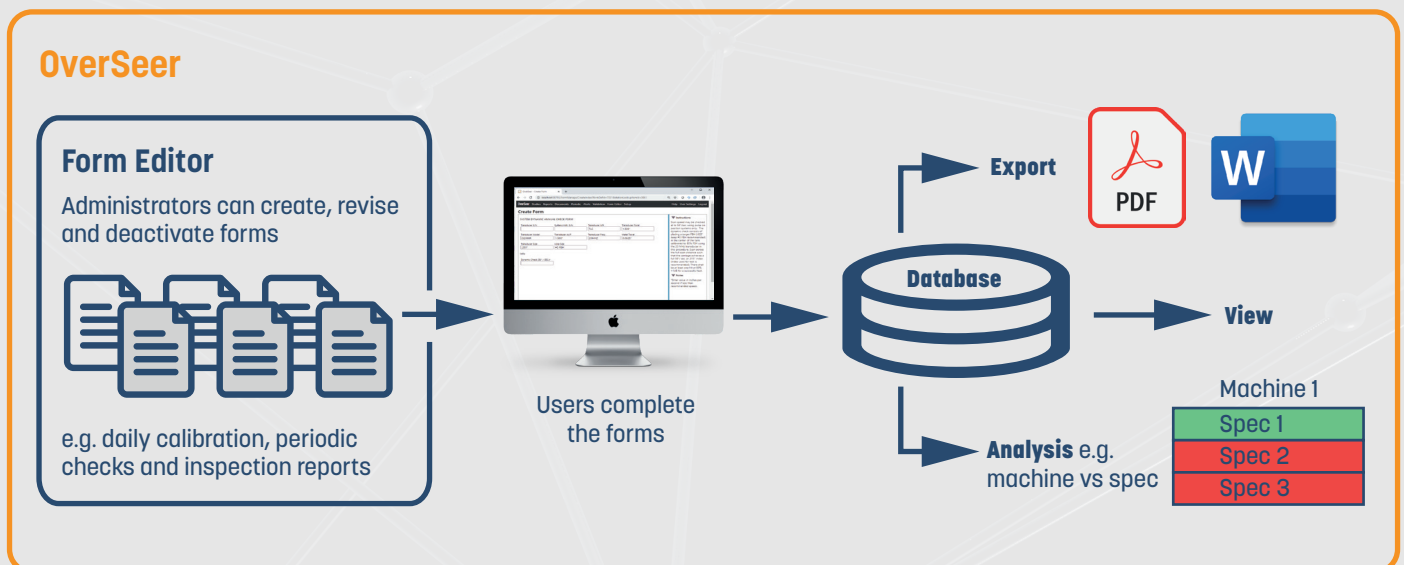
OverSeer

Form Editor

Administrators can create, revise and deactivate forms

e.g. daily calibration, periodic checks and inspection reports

Create Form

Users complete the forms

Export

PDF

W

Database

View

Analysis e.g. machine vs spec

Machine 1

Spec 1

Spec 2

Spec 3